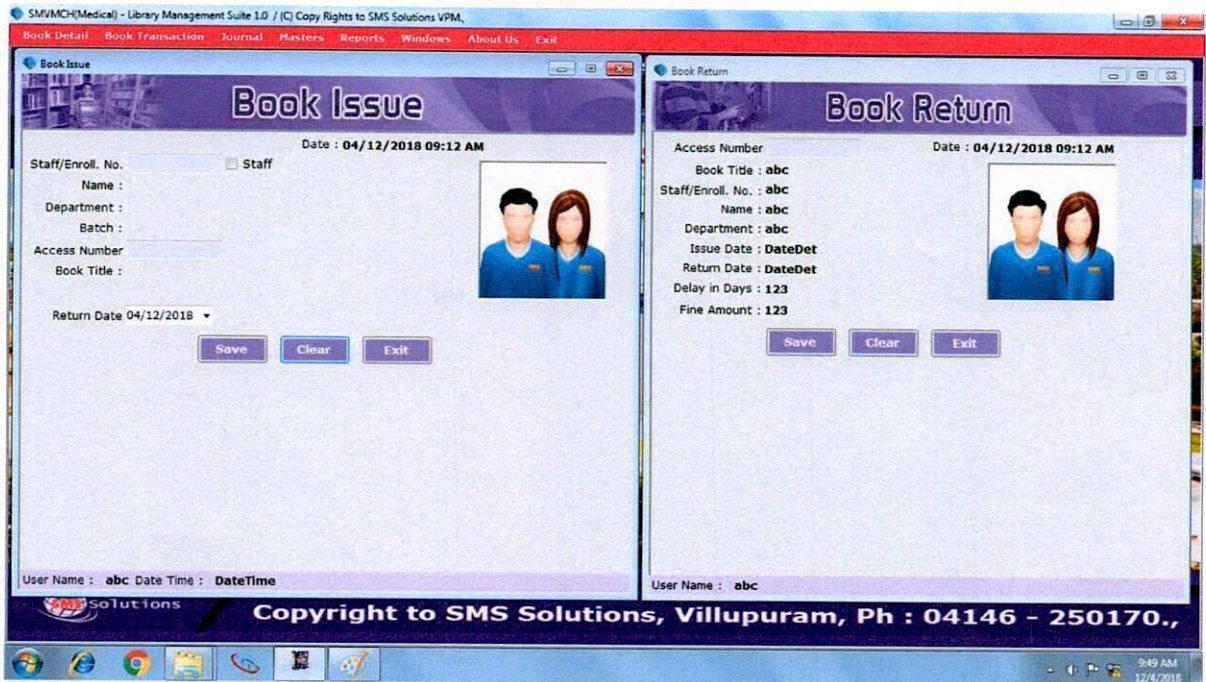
SMVMCH(Medical) - Library Management Suite 1.0 / (C) Copy Rights to SMS Solutions VPM.,

Book Detail Book Transaction Journal Masters Reports Windows About Us Exit

Book Issue

Book Issue

Date : 04/12/2018 09:12 AM

Staff/Enroll. No. Staff
Name :
Department :
Batch :
Access Number
Book Title :

Return Date 04/12/2018

Save Clear Exit

User Name : abc Date Time : DateTime

Book Return

Book Return

Access Number
Date : 04/12/2018 09:12 AM

Book Title : abc
Staff/Enroll. No. : abc
Name : abc
Department : abc
Issue Date : DateDet
Return Date : DateDet
Delay in Days : 123
Fine Amount : 123

Save Clear Exit

User Name : abc

SMS Solutions

Copyright to SMS Solutions, Villupuram, Ph : 04146 - 250170.,

9:49 AM
12/4/2018